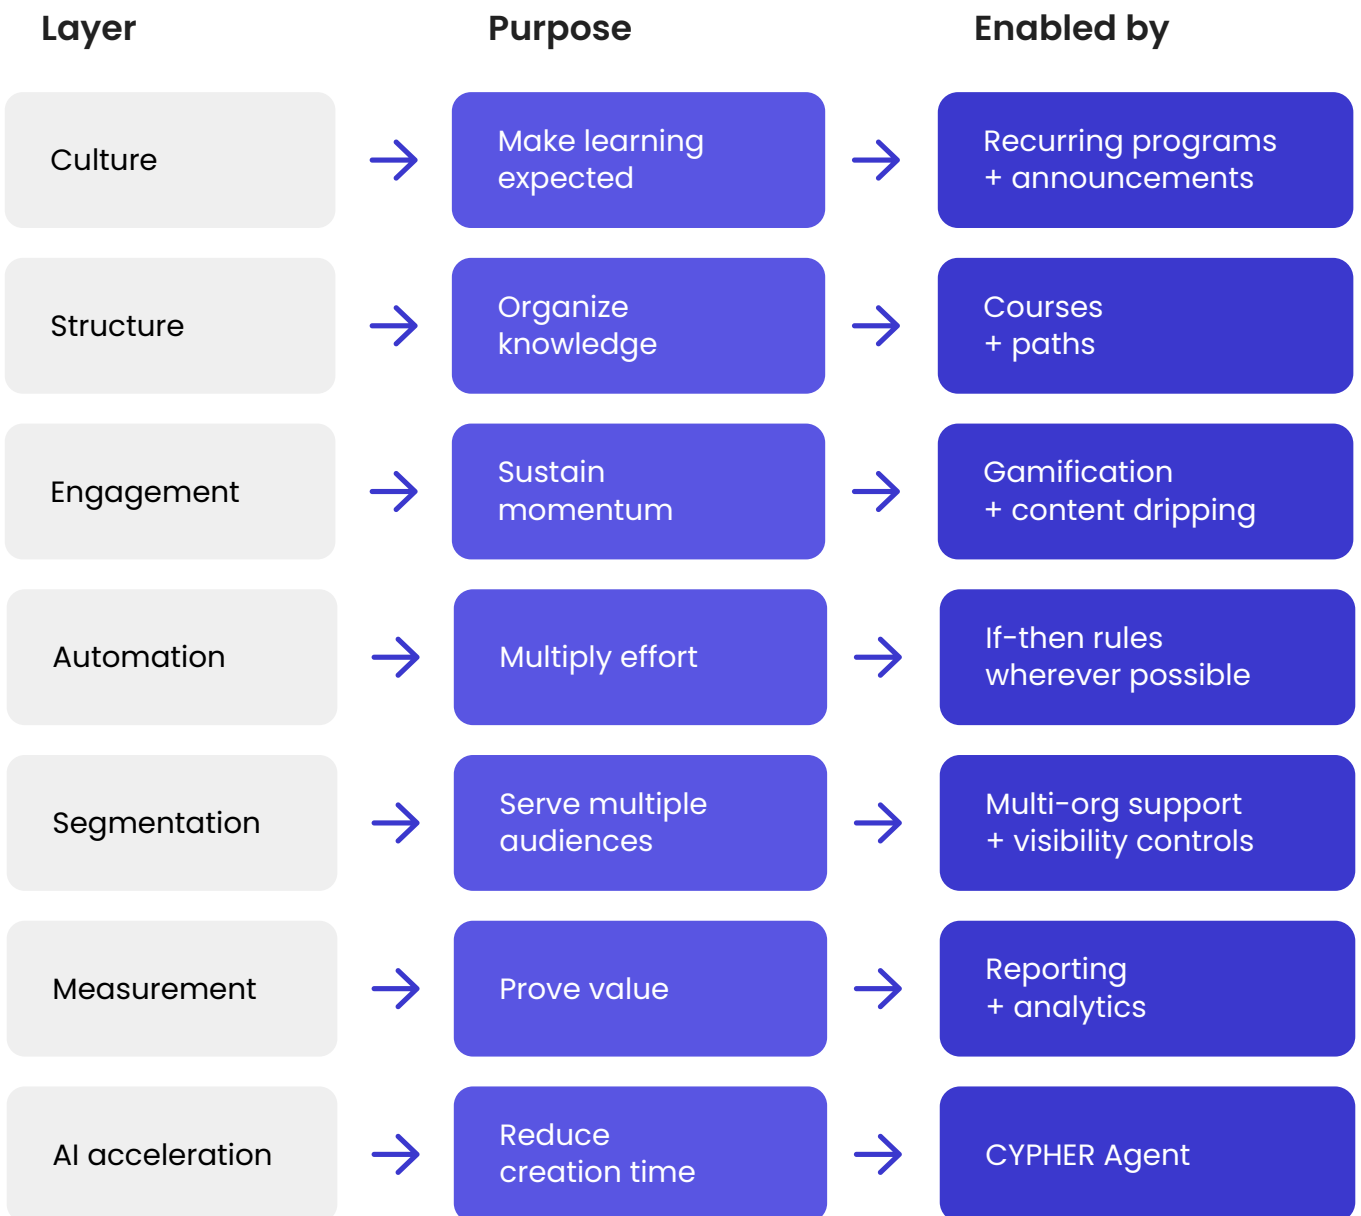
| Layer | Purpose | Enabled by |
|---|---|---|
| Culture | Make learning expected | Recurring programs + announcements |
| Structure | Organize knowledge | Courses + paths |
| Engagement | Sustain momentum | Gamification + content dripping |
| Automation | Multiply effort | If-then rules wherever possible |
| Segmentation | Serve multiple audiences | Multi-org support + visibility controls |
| Measurement | Prove value | Reporting + analytics |
| AI acceleration | Reduce creation time | CYPHER Agent |